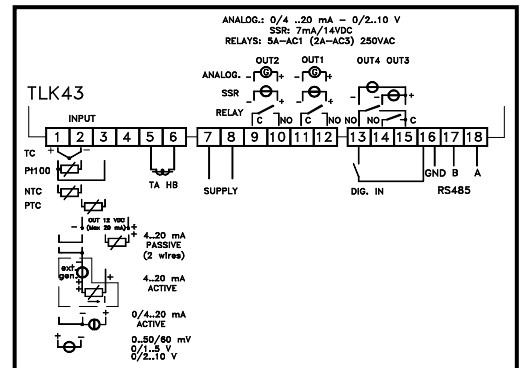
ANALOG.: 0/4 ..20 mA – 0/2..10 V
SSR: 7mA/14VDC
RELAYS: 5A–AC1 (2A–AC3) 250VAC

TLK43

OUT2 OUT1 OUT4 OUT3

ANALOG.
SSR
RELAY

C NO C NO NO C

INPUT

1 2 3 4 5 6 7 8 9 10 11 12 13 14 15 16 17 18

TC
PT100
NTC
PTC

TA HB

SUPPLY

DIG. IN

GND B A
RS485

OUT 12 VDC
(Max 20 mA)

4..20 mA
PASSIVE
(2 wires)

ext. gen.

4..20 mA
ACTIVE

0/4..20 mA
ACTIVE

0..50/60 mV
0/1..5 V
0/2..10 V